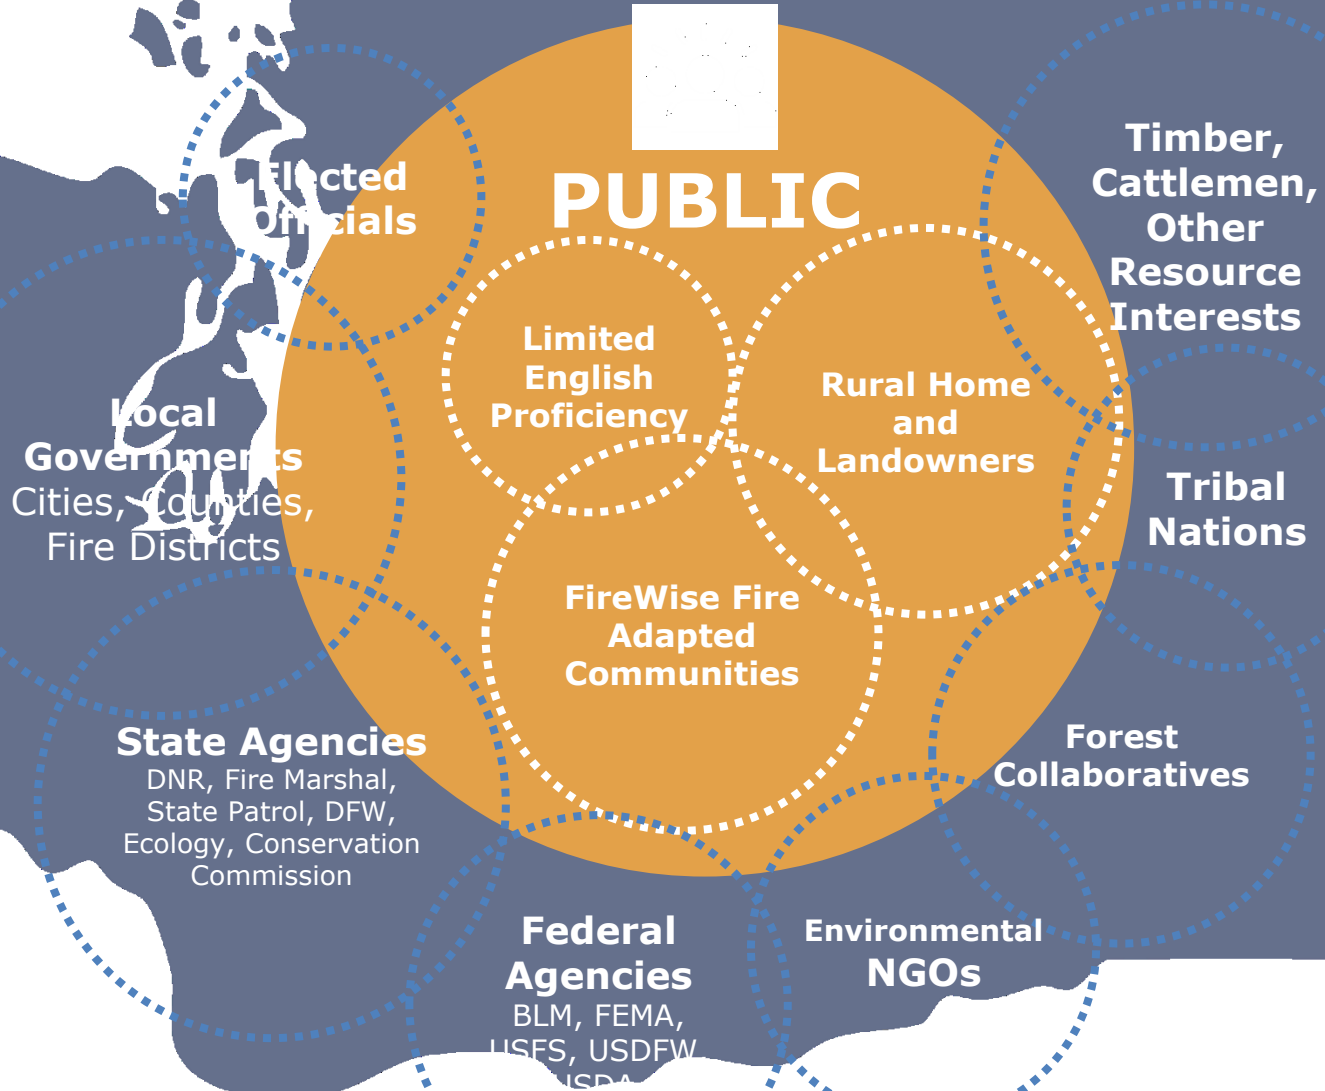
Elected Officials

PUBLIC

Limited English Proficiency

Rural Home and Landowners

FireWise Fire Adapted Communities

Timber, Cattlemen, Other Resource Interests

Local Governments
Cities, Counties, Fire Districts

Tribal Nations

Forest Collaboratives

State Agencies
DNR, Fire Marshal, State Patrol, DFW, Ecology, Conservation Commission

Federal Agencies
BLM, FEMA, USFS, USDFW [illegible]

Environmental NGOs